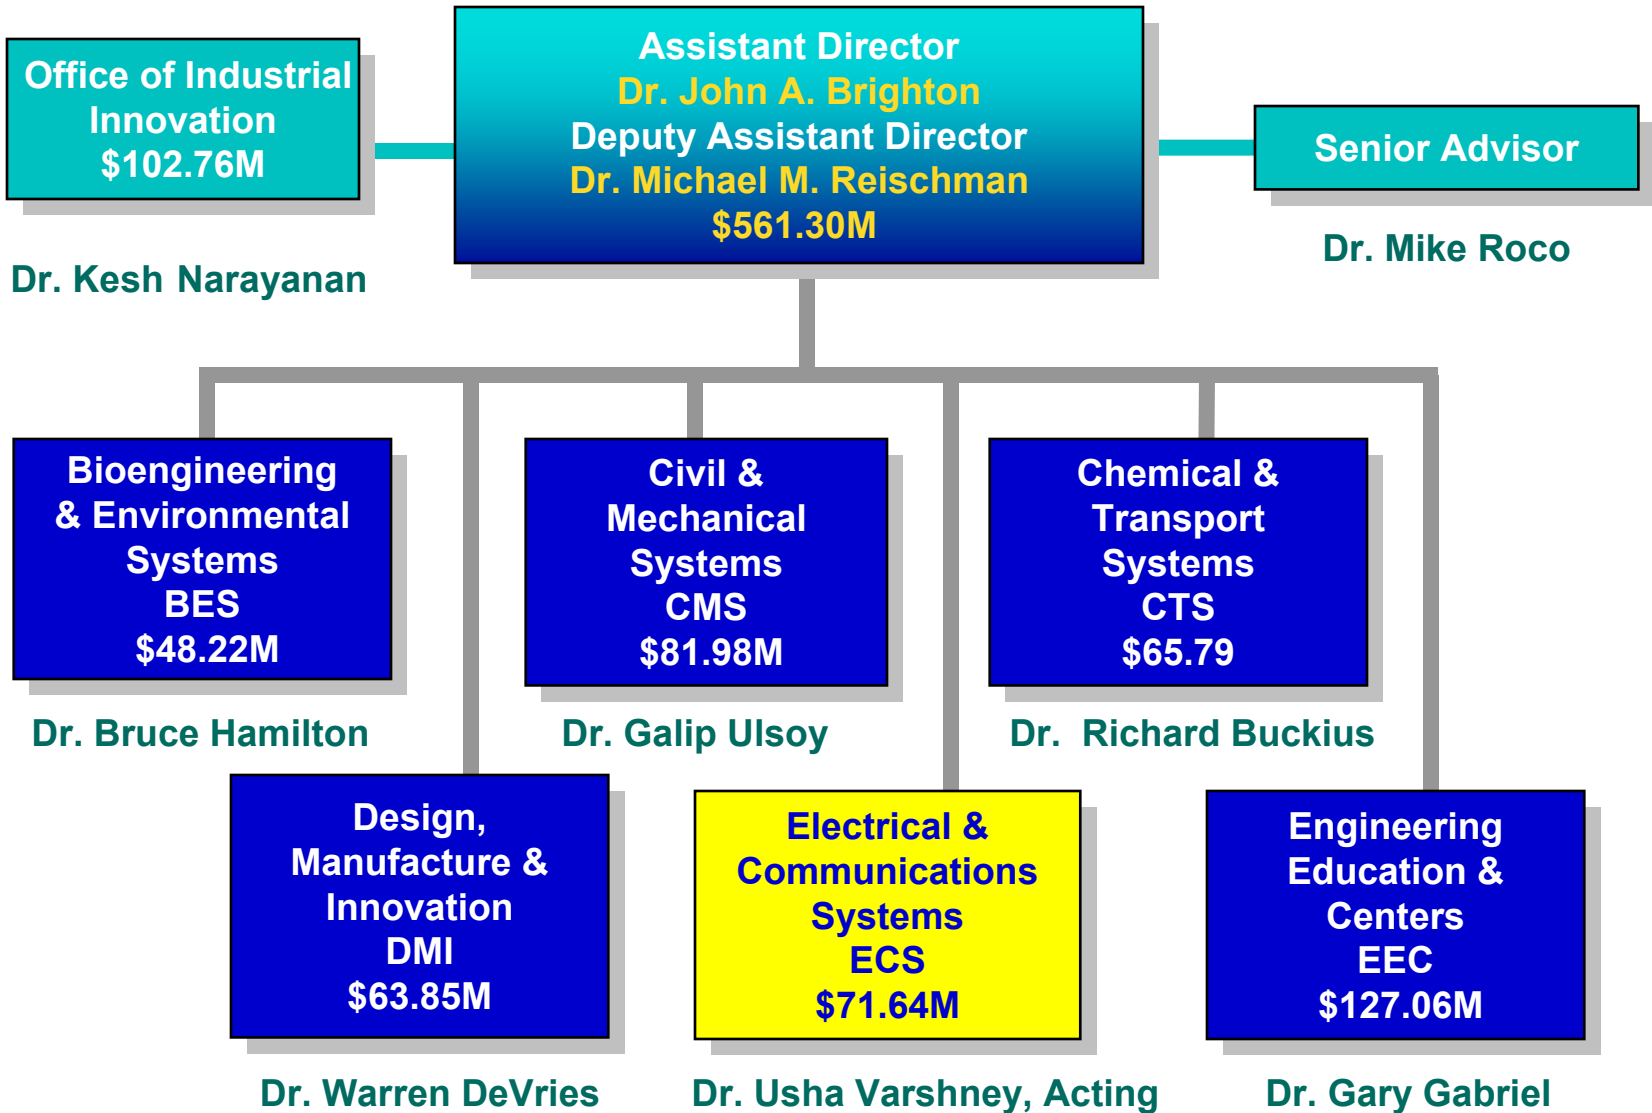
Office of Industrial Innovation
$102.76M

Dr. Kesh Narayanan

Assistant Director
Dr. John A. Brighton
Deputy Assistant Director
Dr. Michael M. Reischman
$561.30M

Senior Advisor

Dr. Mike Roco

Bioengineering & Environmental Systems
BES
$48.22M

Dr. Bruce Hamilton

Civil & Mechanical Systems
CMS
$81.98M

Dr. Galip Ulsoy

Chemical & Transport Systems
CTS
$65.79

Dr. Richard Buckius

Design, Manufacture & Innovation
DMI
$63.85M

Dr. Warren DeVries

Electrical & Communications Systems
ECS
$71.64M

Dr. Usha Varshney, Acting

Engineering Education & Centers
EEC
$127.06M

Dr. Gary Gabriel